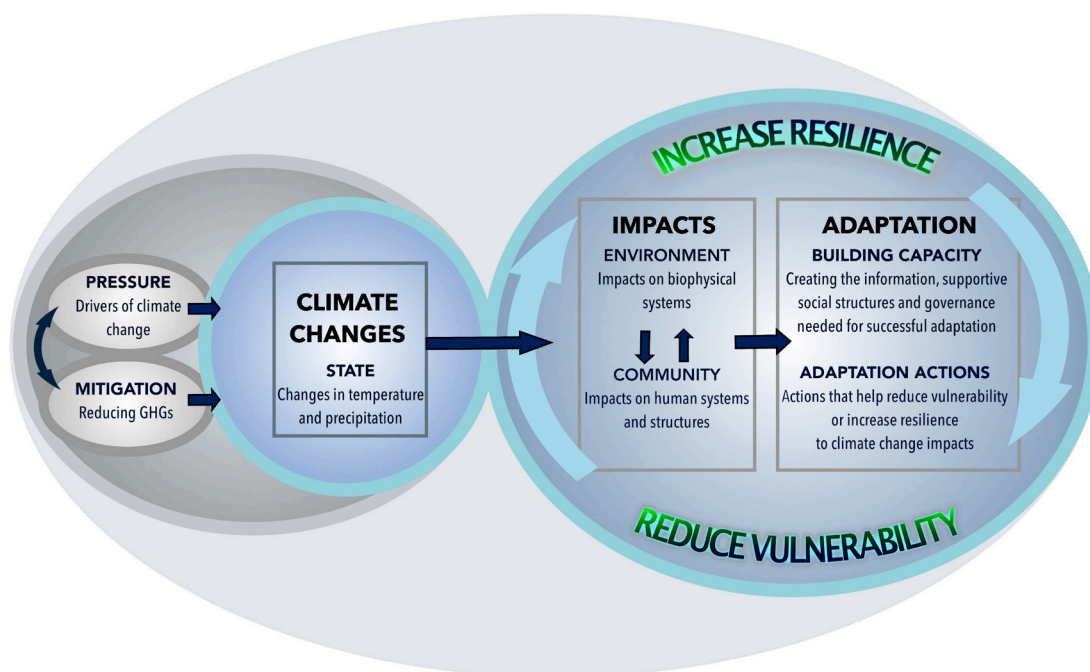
INCREASE RESILIENCE

PRESSURE
Drivers of climate change

MITIGATION
Reducing GHGs

CLIMATE CHANGES

STATE
Changes in temperature and precipitation

IMPACTS

ENVIRONMENT
Impacts on biophysical systems

COMMUNITY
Impacts on human systems and structures

ADAPTATION

BUILDING CAPACITY
Creating the information, supportive social structures and governance needed for successful adaptation

ADAPTATION ACTIONS
Actions that help reduce vulnerability or increase resilience to climate change impacts

REDUCE VULNERABILITY